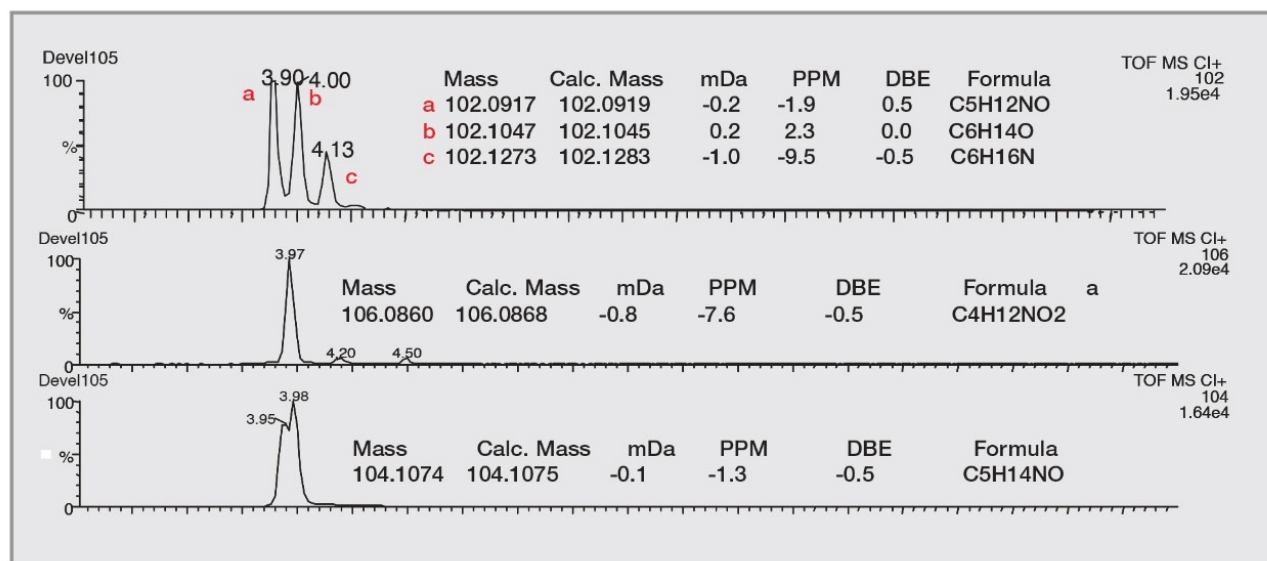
Devel105
100
%
0
3.90 4.00
a b
4.13
c

| | Mass | Calc. Mass | mDa | PPM | DBE | Formula |
|---|---|---|---|---|---|---|
| a | 102.0917 | 102.0919 | -0.2 | -1.9 | 0.5 | C5H12NO |
| b | 102.1047 | 102.1045 | 0.2 | 2.3 | 0.0 | C6H14O |
| c | 102.1273 | 102.1283 | -1.0 | -9.5 | -0.5 | C6H16N |

TOF MS CI+
102
1.95e4

Devel105
100
%
0
3.97
4.20
4.50

| Mass | Calc. Mass | mDa | PPM | DBE | Formula | a |
|---|---|---|---|---|---|---|
| 106.0860 | 106.0868 | -0.8 | -7.6 | -0.5 | C4H12NO2 | |

TOF MS CI+
106
2.09e4

Devel105
100
%
0
3.95
3.98

| Mass | Calc. Mass | mDa | PPM | DBE | Formula |
|---|---|---|---|---|---|
| 104.1074 | 104.1075 | -0.1 | -1.3 | -0.5 | C5H14NO |

TOF MS CI+
104
1.64e4